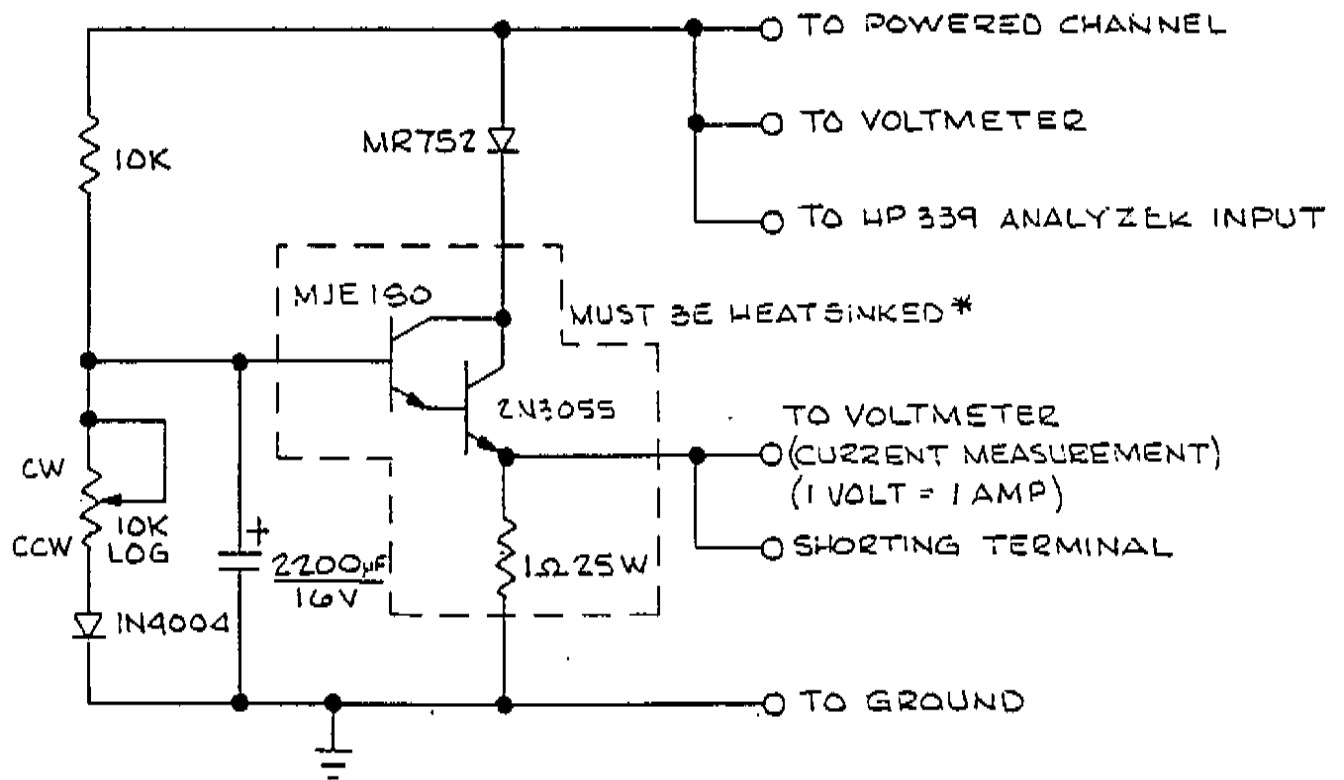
TO POWERED CHANNEL

TO VOLTMETER

TO HP 339 ANALYZER INPUT

10K

MR752

MJE180

MUST BE HEATSINKED*

2N3055

TO VOLTMETER (CURRENT MEASUREMENT) (1 VOLT = 1 AMP)

SHORTING TERMINAL

CW

CCW

10K LOG

$\frac{2200\mu F}{16V}$

$1\Omega$ 25W

IN4004

TO GROUND